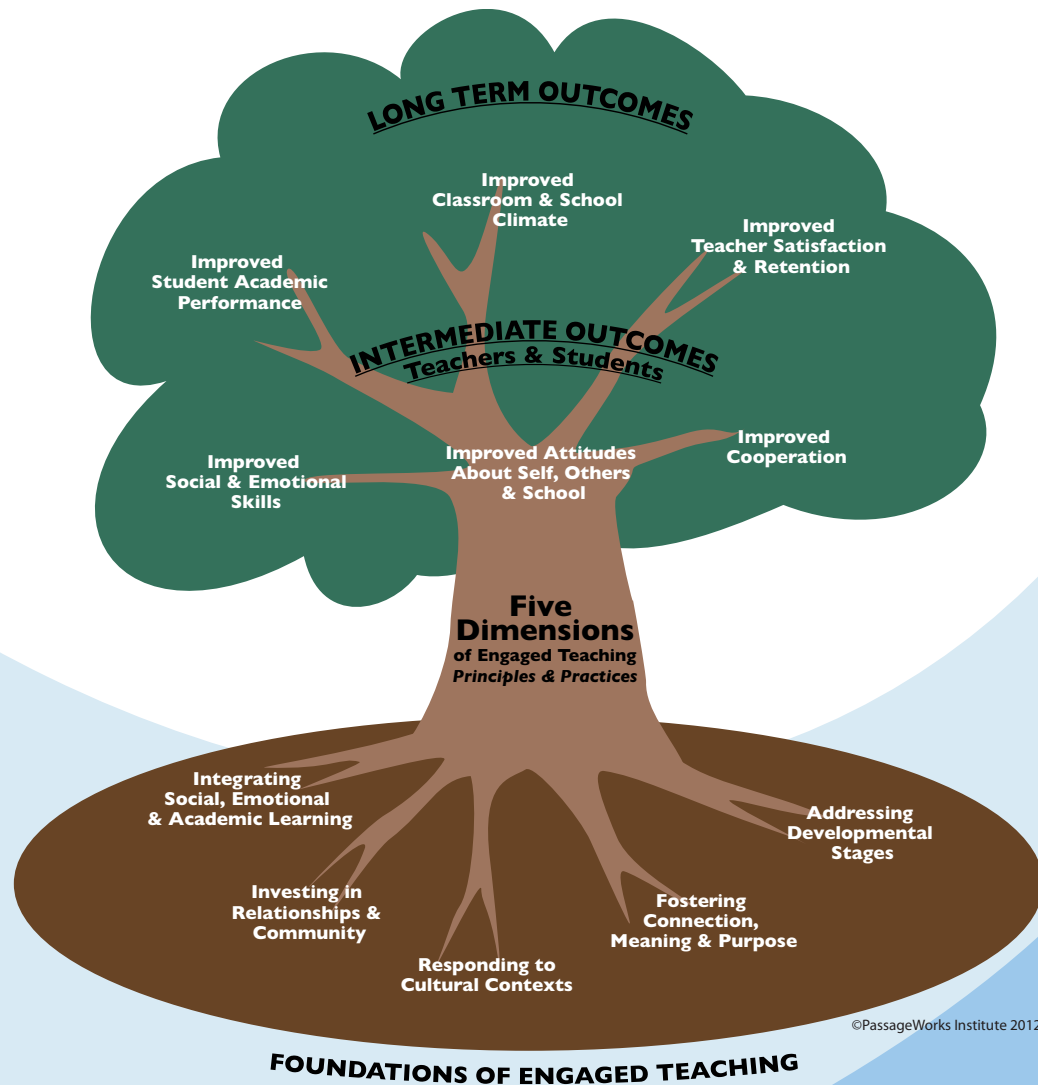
LONG TERM OUTCOMES

Improved Classroom & School Climate

Improved Teacher Satisfaction & Retention

Improved Student Academic Performance

INTERMEDIATE OUTCOMES
Teachers & Students

Improved Social & Emotional Skills

Improved Attitudes About Self, Others & School

Improved Cooperation

Five Dimensions
of Engaged Teaching
*Principles & Practices*

Integrating Social, Emotional & Academic Learning

Addressing Developmental Stages

Investing in Relationships & Community

Fostering Connection, Meaning & Purpose

Responding to Cultural Contexts

©PassageWorks Institute 2012

FOUNDATIONS OF ENGAGED TEACHING